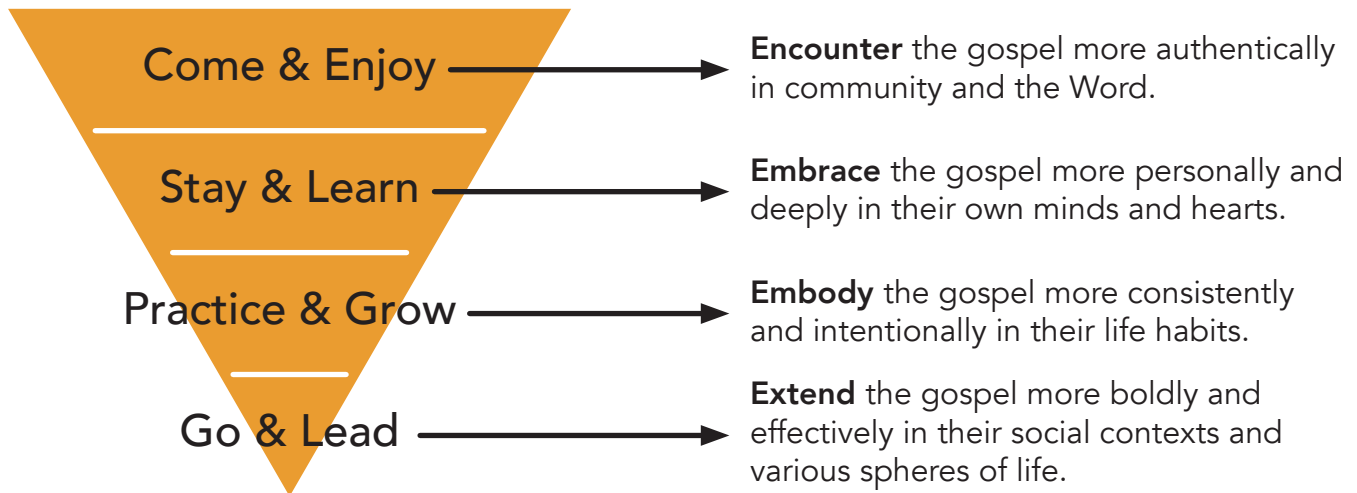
Come & Enjoy

**Encounter** the gospel more authentically in community and the Word.

Stay & Learn

**Embrace** the gospel more personally and deeply in their own minds and hearts.

Practice & Grow

**Embody** the gospel more consistently and intentionally in their life habits.

Go & Lead

**Extend** the gospel more boldly and effectively in their social contexts and various spheres of life.